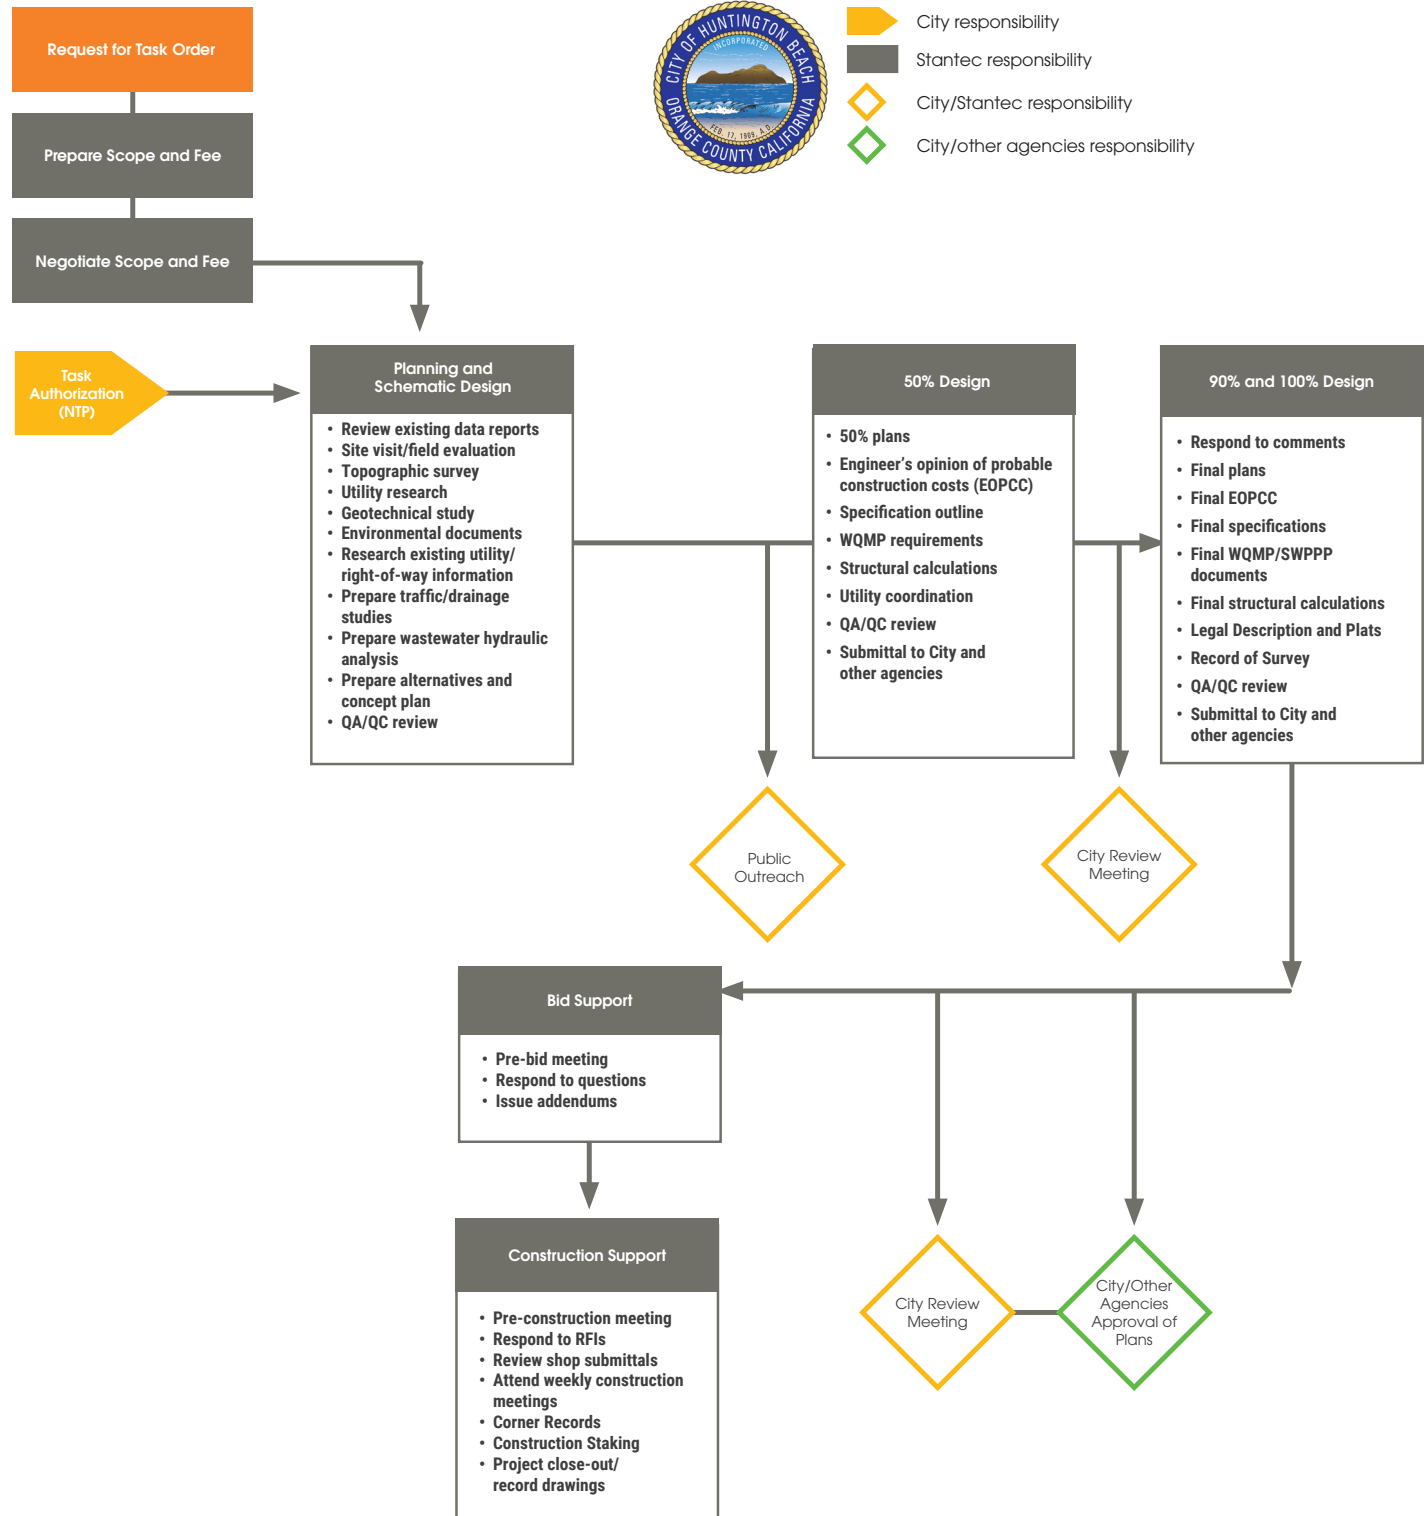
Request for Task Order

Prepare Scope and Fee

Negotiate Scope and Fee

CITY OF HUNTINGTON BEACH
INCORPORATED
FEB. 17, 1909. A.D.
ORANGE COUNTY CALIFORNIA

City responsibility
Stantec responsibility
City/Stantec responsibility
City/other agencies responsibility

Task Authorization (NTP)

Planning and Schematic Design

- Review existing data reports
- Site visit/field evaluation
- Topographic survey
- Utility research
- Geotechnical study
- Environmental documents
- Research existing utility/ right-of-way information
- Prepare traffic/drainage studies
- Prepare wastewater hydraulic analysis
- Prepare alternatives and concept plan
- QA/QC review

50% Design

- 50% plans
- Engineer's opinion of probable construction costs (EOPCC)
- Specification outline
- WQMP requirements
- Structural calculations
- Utility coordination
- QA/QC review
- Submittal to City and other agencies

90% and 100% Design

- Respond to comments
- Final plans
- Final EOPCC
- Final specifications
- Final WQMP/SWPPP documents
- Final structural calculations
- Legal Description and Plats
- Record of Survey
- QA/QC review
- Submittal to City and other agencies

Public Outreach

City Review Meeting

Bid Support

- Pre-bid meeting
- Respond to questions
- Issue addendums

Construction Support

- Pre-construction meeting
- Respond to RFIs
- Review shop submittals
- Attend weekly construction meetings
- Corner Records
- Construction Staking
- Project close-out/ record drawings

City Review Meeting

City/Other Agencies Approval of Plans